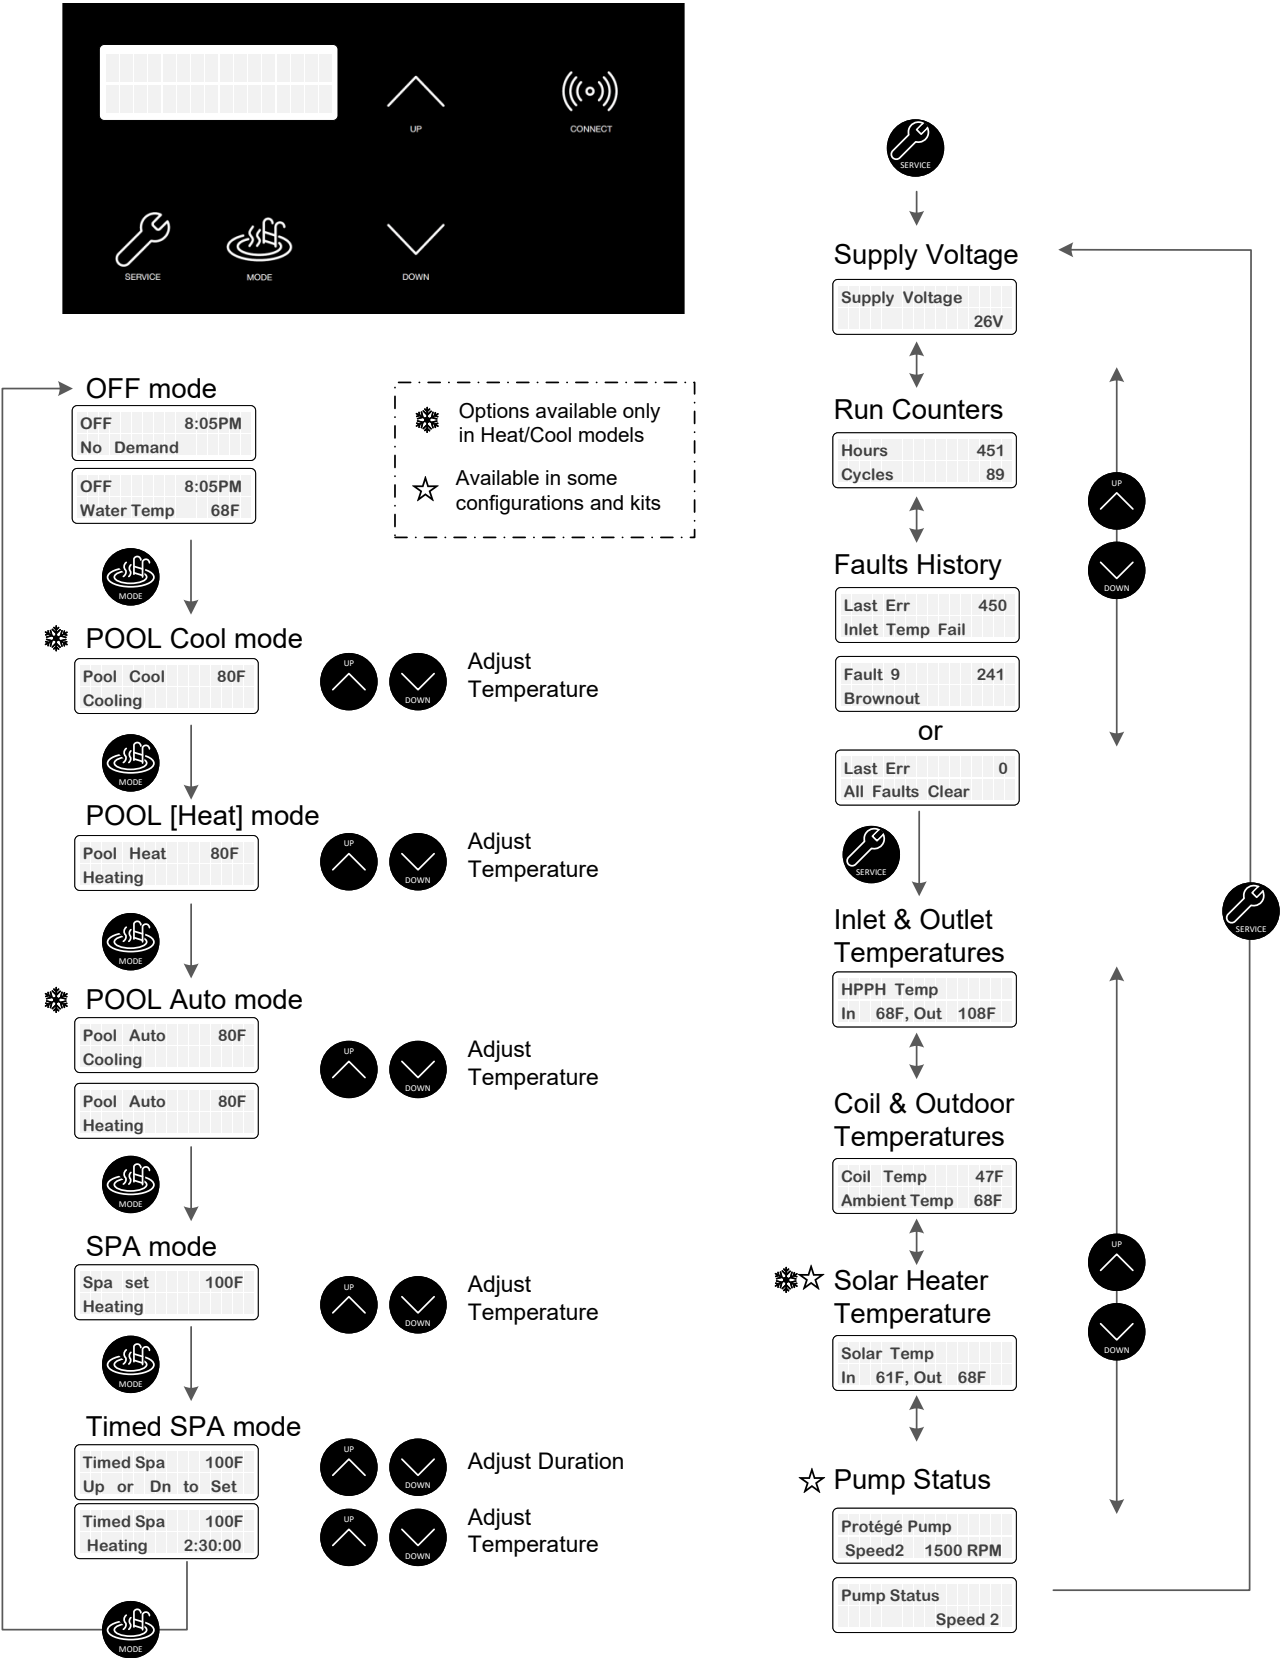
UP
CONNECT
SERVICE
MODE
DOWN

OFF mode
OFF 8:05PM
No Demand
OFF 8:05PM
Water Temp 68F

❄ Options available only in Heat/Cool models
☆ Available in some configurations and kits

MODE
❄ POOL Cool mode
Pool Cool 80F
Cooling
UP DOWN Adjust Temperature

MODE
POOL [Heat] mode
Pool Heat 80F
Heating
UP DOWN Adjust Temperature

MODE
❄ POOL Auto mode
Pool Auto 80F
Cooling
Pool Auto 80F
Heating
UP DOWN Adjust Temperature

MODE
SPA mode
Spa set 100F
Heating
UP DOWN Adjust Temperature

MODE
Timed SPA mode
Timed Spa 100F
Up or Dn to Set
UP DOWN Adjust Duration
Timed Spa 100F
Heating 2:30:00
UP DOWN Adjust Temperature
MODE

SERVICE
Supply Voltage
Supply Voltage
26V

Run Counters
Hours 451
Cycles 89

Faults History
Last Err 450
Inlet Temp Fail
Fault 9 241
Brownout
or
Last Err 0
All Faults Clear

SERVICE
Inlet & Outlet Temperatures
HPPH Temp
In 68F, Out 108F

Coil & Outdoor Temperatures
Coil Temp 47F
Ambient Temp 68F

❄☆ Solar Heater Temperature
Solar Temp
In 61F, Out 68F

☆ Pump Status
Protégé Pump
Speed2 1500 RPM
Pump Status
Speed 2

UP
DOWN
SERVICE
UP
DOWN